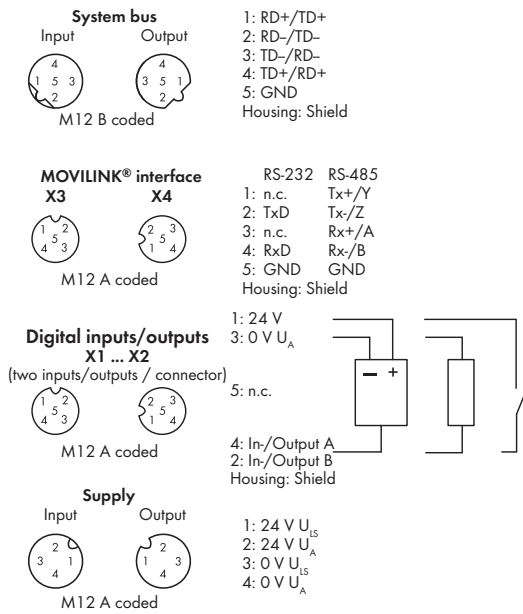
System bus
Input Output

4
1 5 3
2

4
3 5 1
2

M12 B coded

1: RD+/TD+
2: RD–/TD–
3: TD–/RD–
4: TD+/RD+
5: GND
Housing: Shield

MOVILINK® interface
X3 X4

1 2
5
4 3

2 1
5
3 4

M12 A coded

| | RS-232 | RS-485 |
|---|---|---|
| 1: | n.c. | Tx+/Y |
| 2: | TxD | Tx-/Z |
| 3: | n.c. | Rx+/A |
| 4: | RxD | Rx-/B |
| 5: | GND | GND |

Housing: Shield

Digital inputs/outputs
X1 ... X2
(two inputs/outputs / connector)

1 2
5
4 3

2 3
5
1 4

M12 A coded

1: 24 V
3: 0 V $U_A$

5: n.c.

4: In-/Output A
2: In-/Output B
Housing: Shield

– +

Supply
Input Output

2
3 1
4

2
1 3
4

M12 A coded

1: 24 V $U_{LS}$
2: 24 V $U_A$
3: 0 V $U_{LS}$
4: 0 V $U_A$